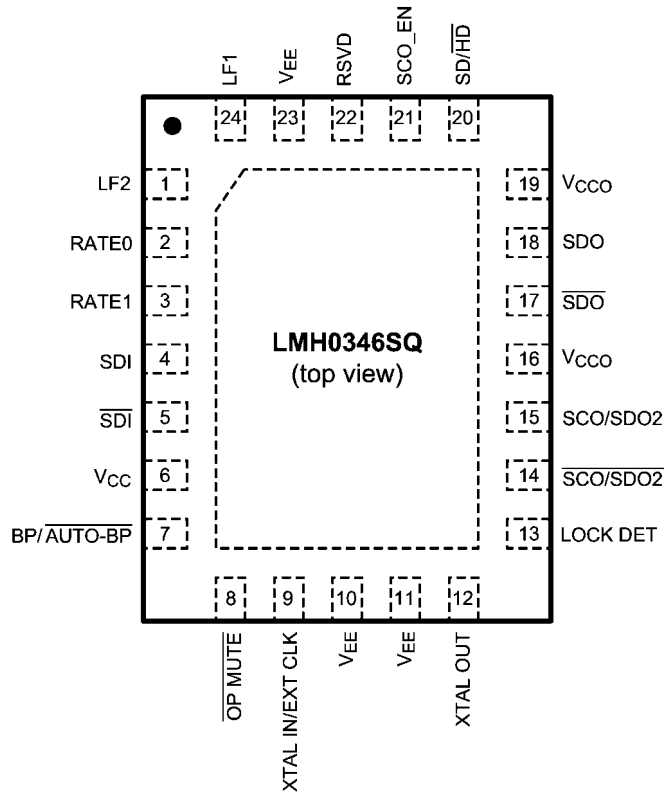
LF1 $V_{EE}$ RSVD SCO_EN SD/$\overline{HD}$

24 23 22 21 20

LF2 1
RATE0 2
RATE1 3
SDI 4
$\overline{SDI}$ 5
$V_{CC}$ 6
BP/$\overline{AUTO\text{-}BP}$ 7

LMH0346SQ
(top view)

19 $V_{CCO}$
18 SDO
17 $\overline{SDO}$
16 $V_{CCO}$
15 SCO/SDO2
14 $\overline{SCO/SDO2}$
13 LOCK DET

8 9 10 11 12

$\overline{OP\ MUTE}$ XTAL IN/EXT CLK $V_{EE}$ $V_{EE}$ XTAL OUT